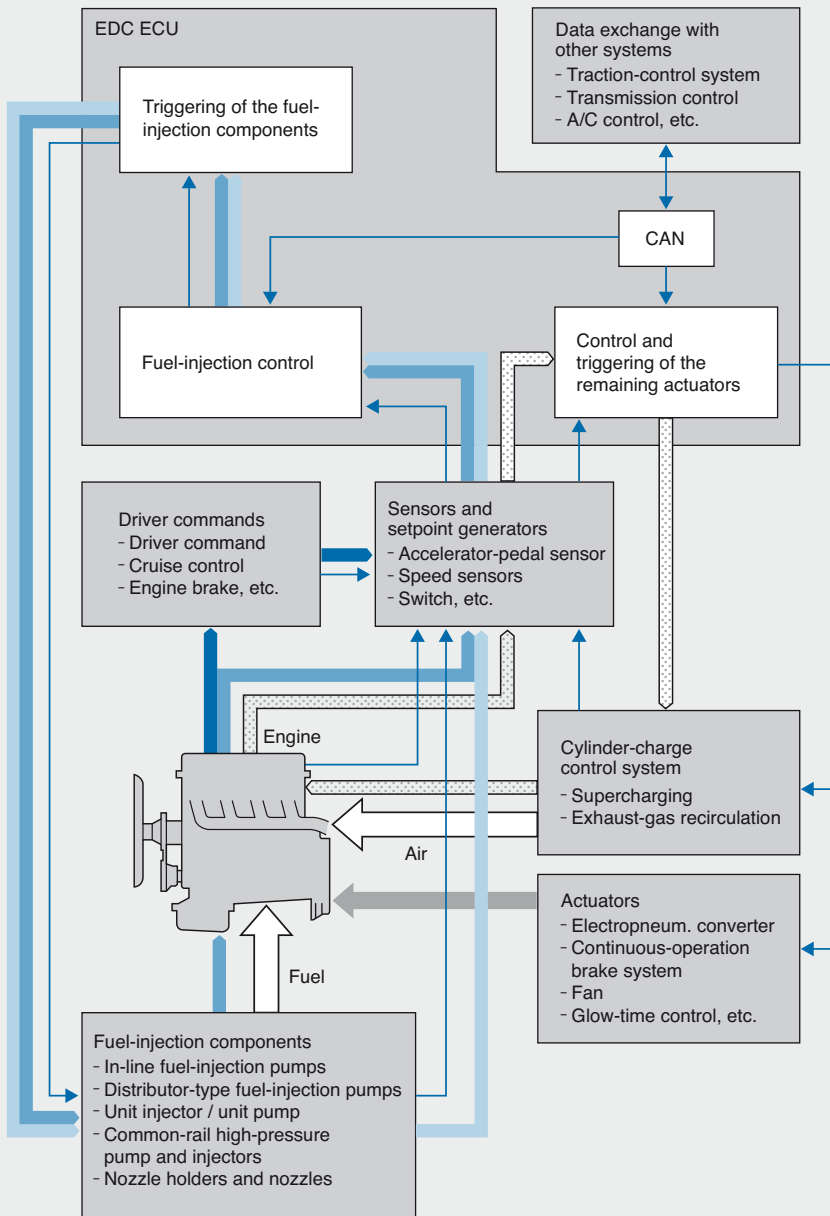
EDC ECU

Triggering of the fuel-injection components

Data exchange with other systems
- Traction-control system
- Transmission control
- A/C control, etc.

CAN

Fuel-injection control

Control and triggering of the remaining actuators

Driver commands
- Driver command
- Cruise control
- Engine brake, etc.

Sensors and setpoint generators
- Accelerator-pedal sensor
- Speed sensors
- Switch, etc.

Engine

Cylinder-charge control system
- Supercharging
- Exhaust-gas recirculation

Air

Actuators
- Electropneum. converter
- Continuous-operation brake system
- Fan
- Glow-time control, etc.

Fuel

Fuel-injection components
- In-line fuel-injection pumps
- Distributor-type fuel-injection pumps
- Unit injector / unit pump
- Common-rail high-pressure pump and injectors
- Nozzle holders and nozzles